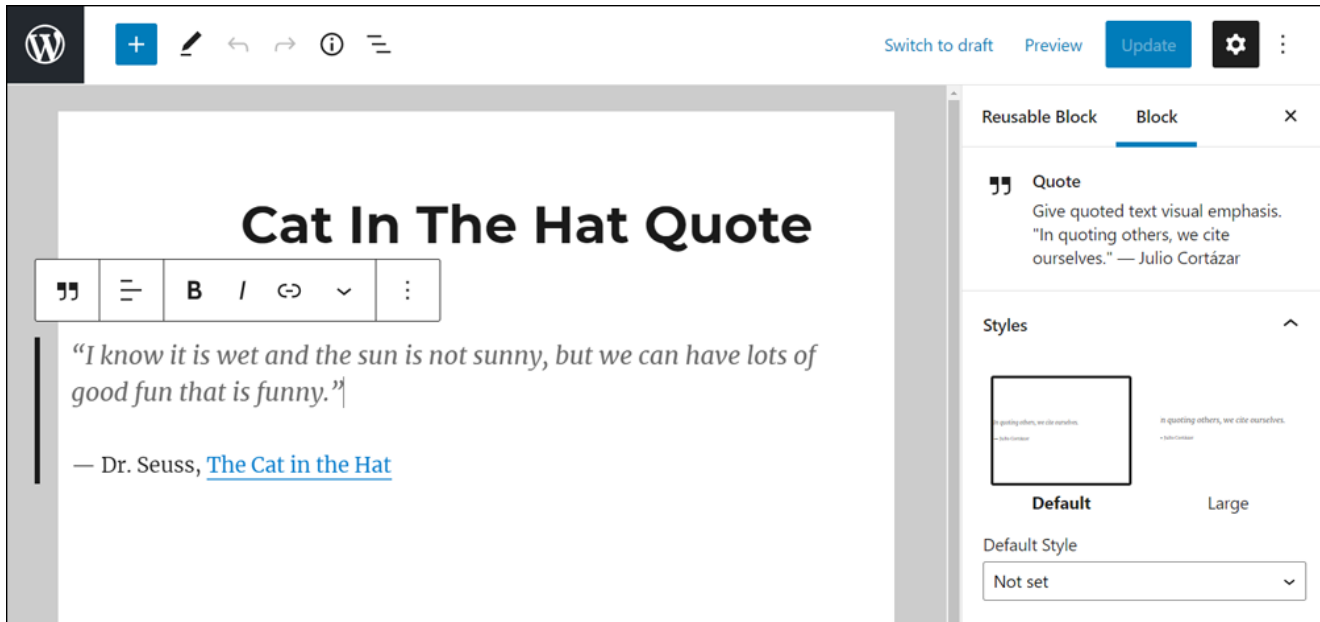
Switch to draft Preview Update

Reusable Block Block

Cat In The Hat Quote

B I

"I know it is wet and the sun is not sunny, but we can have lots of good fun that is funny."

— Dr. Seuss, The Cat in the Hat

Quote

Give quoted text visual emphasis. "In quoting others, we cite ourselves." — Julio Cortázar

Styles

In quoting others, we cite ourselves.

— Julio Cortázar

In quoting others, we cite ourselves.

— Julio Cortázar

Default

Large

Default Style

Not set